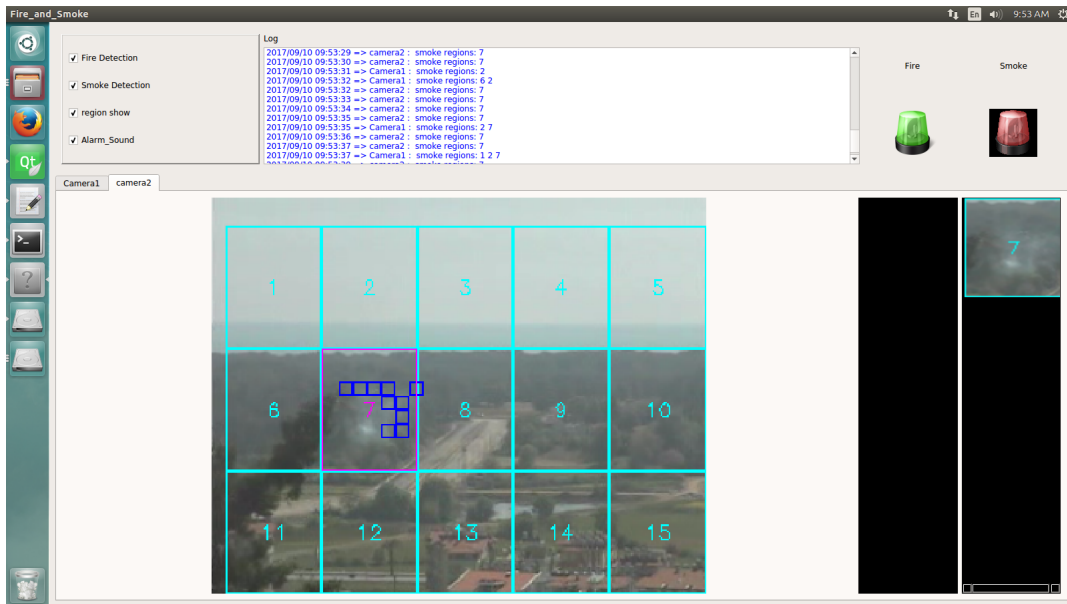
Fire_and_Smoke

En 9:53 AM

Fire Detection
Smoke Detection
region show
Alarm_Sound

Log
2017/09/10 09:53:29 => camera2 : smoke regions: 7
2017/09/10 09:53:30 => camera2 : smoke regions: 7
2017/09/10 09:53:31 => Camera1 : smoke regions: 2
2017/09/10 09:53:32 => Camera1 : smoke regions: 6 2
2017/09/10 09:53:32 => camera2 : smoke regions: 7
2017/09/10 09:53:33 => camera2 : smoke regions: 7
2017/09/10 09:53:34 => camera2 : smoke regions: 7
2017/09/10 09:53:35 => camera2 : smoke regions: 7
2017/09/10 09:53:35 => Camera1 : smoke regions: 2 7
2017/09/10 09:53:36 => camera2 : smoke regions: 7
2017/09/10 09:53:37 => camera2 : smoke regions: 7
2017/09/10 09:53:37 => Camera1 : smoke regions: 1 2 7
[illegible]

Fire

Smoke

Camera1 camera2

1 2 3 4 5
6 7 8 9 10
11 12 13 14 15

7